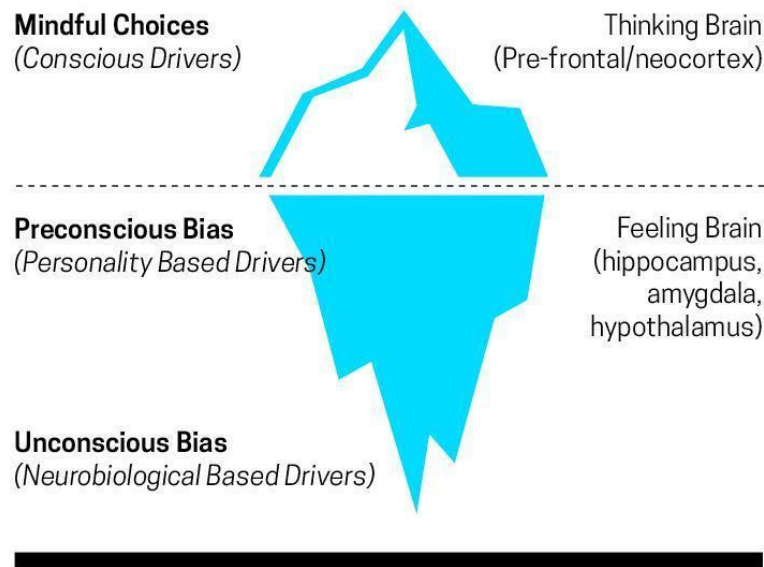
Mindful Choices
(Conscious Drivers)

Thinking Brain
(Pre-frontal/neocortex)

Preconscious Bias
(Personality Based Drivers)

Feeling Brain
(hippocampus, amygdala, hypothalamus)

Unconscious Bias
(Neurobiological Based Drivers)